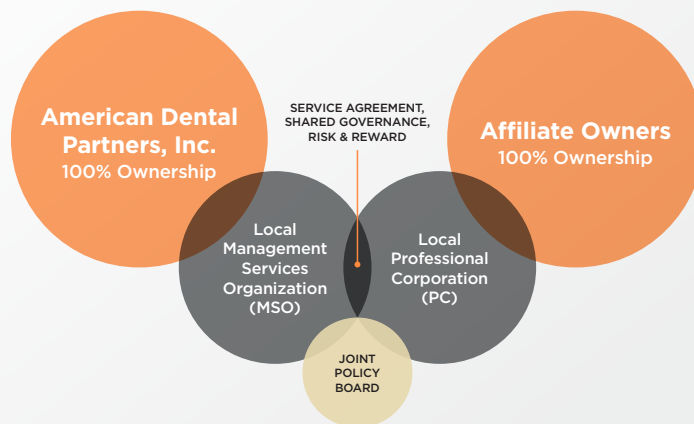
American Dental Partners, Inc.
100% Ownership

SERVICE AGREEMENT, SHARED GOVERNANCE, RISK & REWARD

Affiliate Owners
100% Ownership

Local Management Services Organization (MSO)

Local Professional Corporation (PC)

JOINT POLICY BOARD